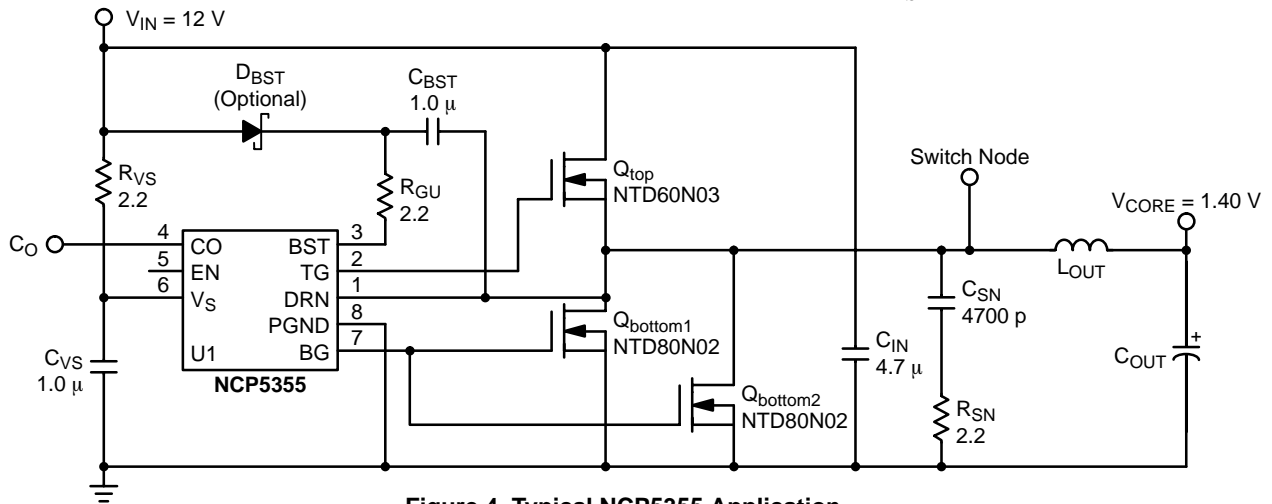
$V_{IN}$ = 12 V

$D_{BST}$
(Optional)

$C_{BST}$
1.0 μ

$R_{VS}$
2.2

$R_{GU}$
2.2

$Q_{top}$
NTD60N03

Switch Node

$V_{CORE}$ = 1.40 V

$C_O$

4 CO
5 EN
6 $V_S$
U1

BST 3
TG 2
DRN 1
PGND 8
BG 7

NCP5355

$L_{OUT}$

$C_{SN}$
4700 p

$Q_{bottom1}$
NTD80N02

$C_{IN}$
4.7 μ

$C_{OUT}$

+

$C_{VS}$
1.0 μ

$Q_{bottom2}$
NTD80N02

$R_{SN}$
2.2

Figure 4. Typical NCP5355 Application